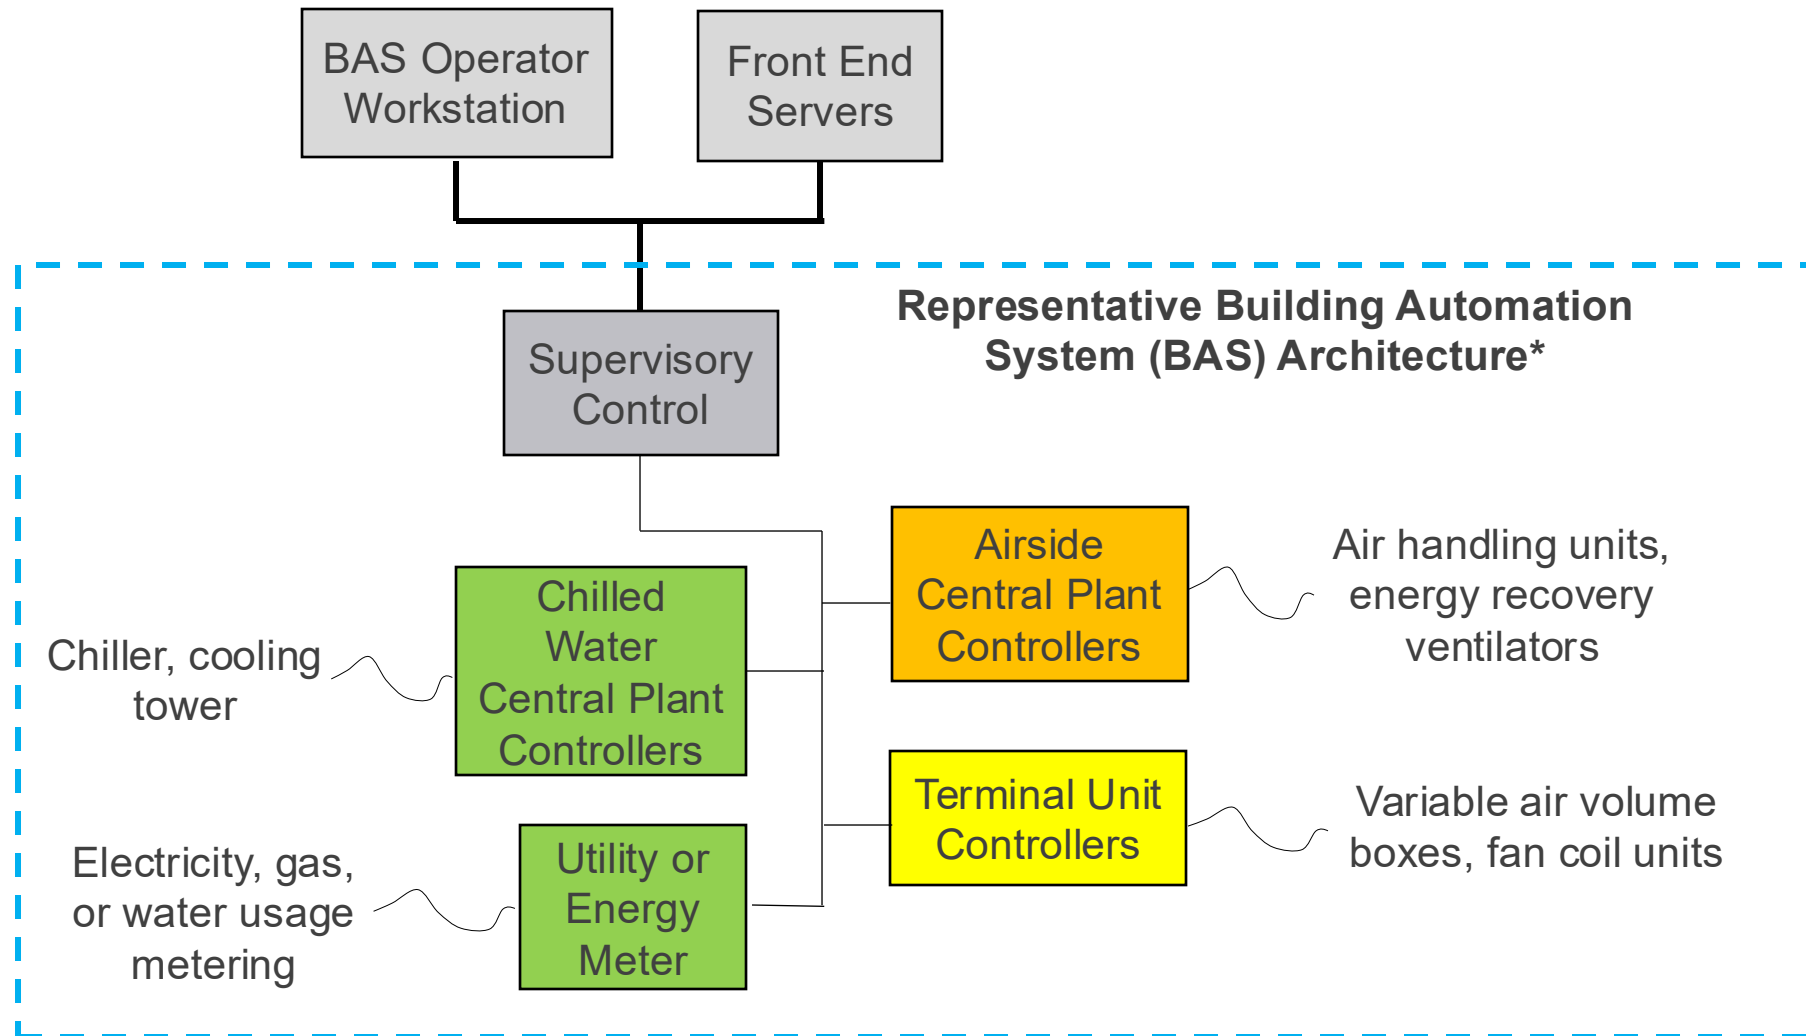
BAS Operator Workstation

Front End Servers

Representative Building Automation System (BAS) Architecture*

Supervisory Control

Airside Central Plant Controllers

Air handling units, energy recovery ventilators

Chiller, cooling tower

Chilled Water Central Plant Controllers

Terminal Unit Controllers

Variable air volume boxes, fan coil units

Electricity, gas, or water usage metering

Utility or Energy Meter